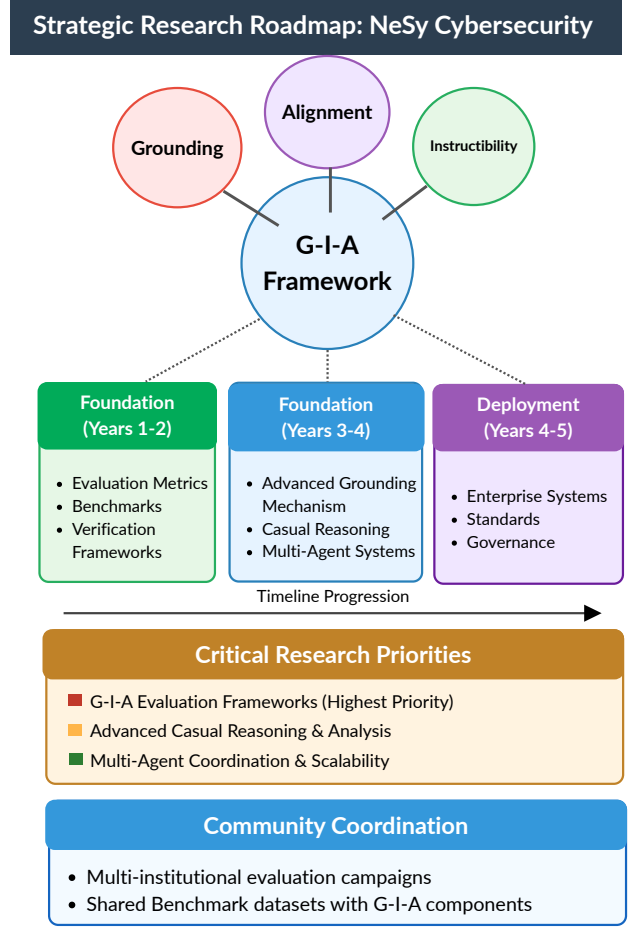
Strategic Research Roadmap: NeSy Cybersecurity

Alignment

Grounding

Instructibility

G-I-A Framework

Foundation (Years 1-2)

- Evaluation Metrics
- Benchmarks
- Verification Frameworks

Foundation (Years 3-4)

- Advanced Grounding Mechanism
- Casual Reasoning
- Multi-Agent Systems

Deployment (Years 4-5)

- Enterprise Systems
- Standards
- Governance

Timeline Progression

Critical Research Priorities

G-I-A Evaluation Frameworks (Highest Priority)
Advanced Casual Reasoning & Analysis
Multi-Agent Coordination & Scalability

Community Coordination

- Multi-institutional evaluation campaigns
- Shared Benchmark datasets with G-I-A components